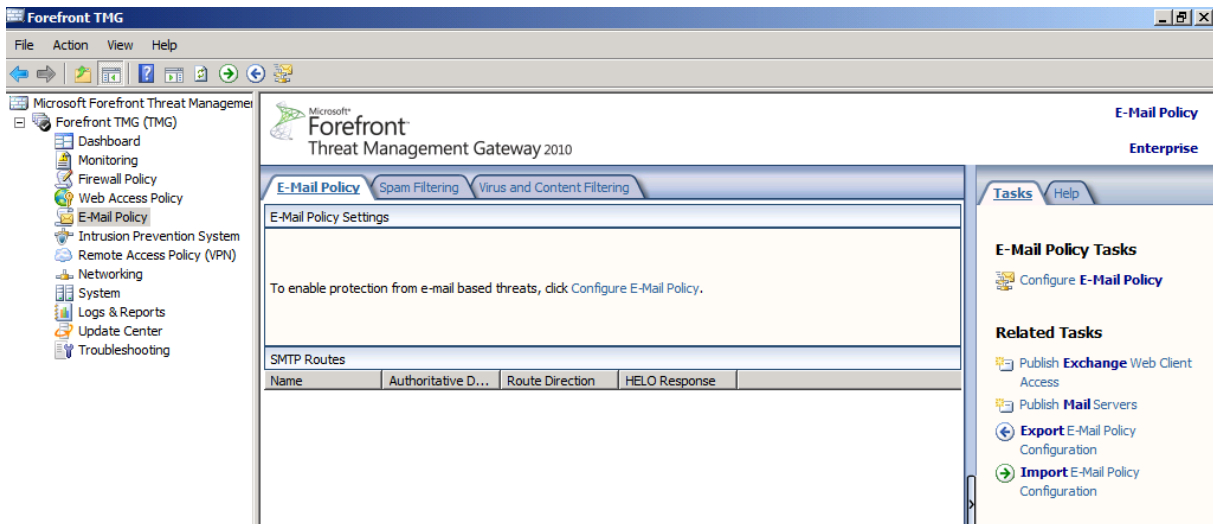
Forefront TMG

File Action View Help

Microsoft Forefront Threat Managemer
Forefront TMG (TMG)
Dashboard
Monitoring
Firewall Policy
Web Access Policy
E-Mail Policy
Intrusion Prevention System
Remote Access Policy (VPN)
Networking
System
Logs & Reports
Update Center
Troubleshooting

Microsoft Forefront Threat Management Gateway 2010

E-Mail Policy

Enterprise

E-Mail Policy | Spam Filtering | Virus and Content Filtering

E-Mail Policy Settings

To enable protection from e-mail based threats, click Configure E-Mail Policy.

SMTP Routes

| Name | Authoritative D... | Route Direction | HELO Response |
|---|---|---|---|

Tasks | Help

E-Mail Policy Tasks

Configure E-Mail Policy

Related Tasks

Publish Exchange Web Client Access

Publish Mail Servers

Export E-Mail Policy Configuration

Import E-Mail Policy Configuration